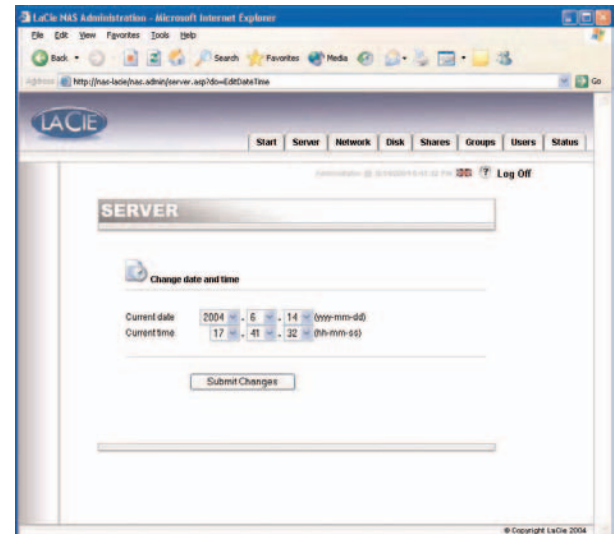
LaCie NAS Administration - Microsoft Internet Explorer

File Edit View Favorites Tools Help

Back Search Favorites Media

Address http://nas-lacie/nas.admin/server.asp?do=EditDateTime Go

LACIE

Start Server Network Disk Shares Groups Users Status

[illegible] Log Off

SERVER

Change date and time

Current date 2004 - 6 - 14 (yyyy-mm-dd)
Current time 17 : 41 : 32 (hh-mm-ss)

Submit Changes

© Copyright LaCie 2004